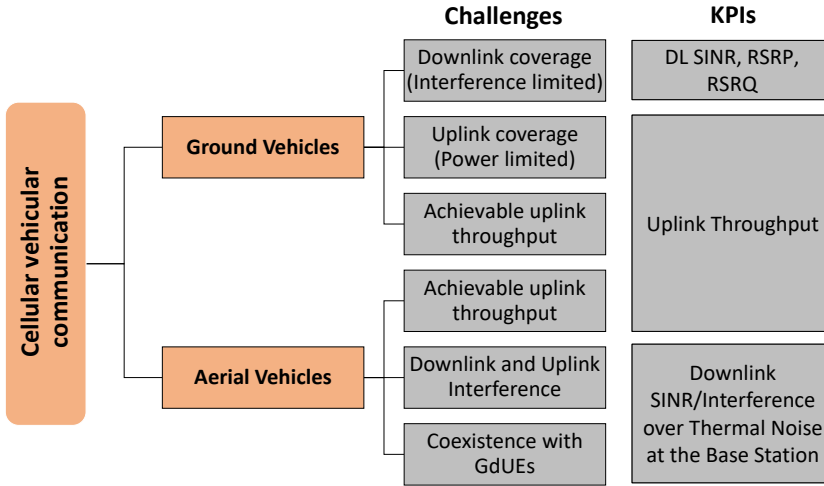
Challenges

KPIs

Cellular vehicular communication

Ground Vehicles

Aerial Vehicles

Downlink coverage (Interference limited)

Uplink coverage (Power limited)

Achievable uplink throughput

Achievable uplink throughput

Downlink and Uplink Interference

Coexistence with GdUEs

DL SINR, RSRP, RSRQ

Uplink Throughput

Downlink SINR/Interference over Thermal Noise at the Base Station